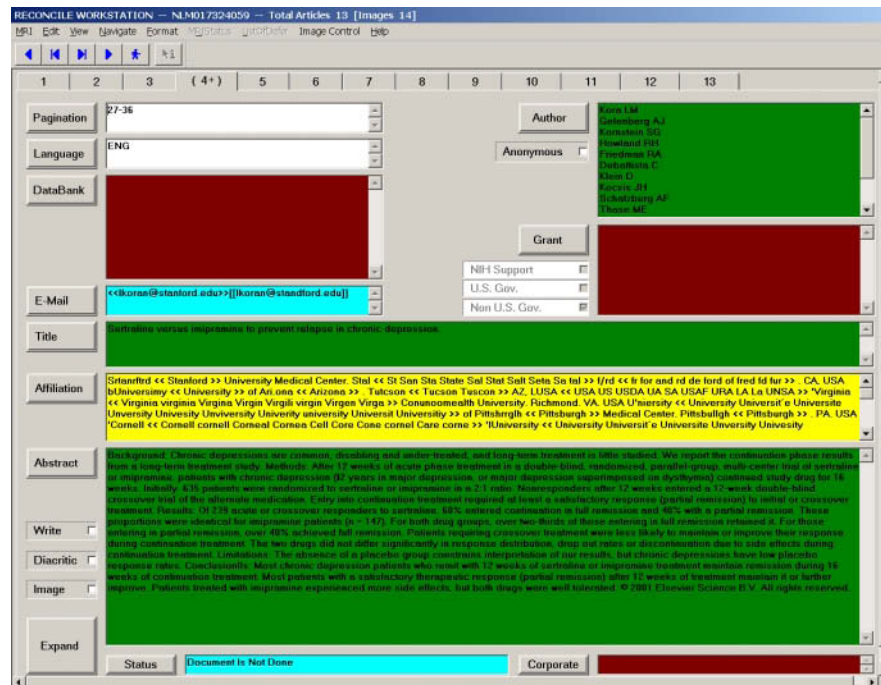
RECONCILE WORKSTATION — NLM017324059 — Total Articles 13 [Images 14]

MRI Edit View Navigate Format MGStatus ListOfDefer Image Control Help

1 2 3 (4+) 5 6 7 8 9 10 11 12 13

Pagination 27-36

Language ENG

DataBank

Author

Kora LM
Gelenberg AJ
Kornstein SG
Howland RH
Friedman RA
DeBattista C
Klein D
Kocsis JH
Schatzberg AF
Thase ME

Anonymous

Grant

NIH Support
U.S. Gov.
Non U.S. Gov.

E-Mail <<lkoran@stanford.edu>>[[lkoran@standford.edu]]

Title Sertraline versus imipramine to prevent relapse in chronic depression.

Affiliation Srtanrftrd << Stanford >> University Medical Center. Stal << St San Sta State Sal Stat Salt Seta Sa tal >> f/rd << fr for and rd de ford of fred fd fur >> . CA, USA bUniversimy << University >> of Ari.ona << Arizona >> . Tutcson << Tucson Tuscon >> AZ, LUSA << USA US USDA UA SA USAF URA LA La UNSA >> 'Virginia << Virginia virginia Virgina Virgin Virgili virgin Virgen Virga >> Conunoomealth University. Richmond, VA, USA U'niersity << University Universit'e Universite Unversity Univesity University university Universit Universitiy >> of Pittshrrglh << Pittsburgh >> Medical Center. Pittsbullgh << Pittsburgh >> . PA, USA 'Cornell << Cornell cornell Corneal Cornea Cell Core Cone cornel Care corne >> 'lUniversity << University Universit'e Universite Unversity University

Abstract Background: Chronic depressions are common, disabling and under-treated, and long-term treatment is little studied. We report the continuation phase results from a long-term treatment study. Methods: After 12 weeks of acute phase treatment in a double-blind, randomized, parallel-group, multi-center trial of sertraline or imipramine, patients with chronic depression (82 years in major depression, or major depression superimposed on dysthymia) continued study drug for 16 weeks. Initially, 635 patients were randomized to sertraline or imipramine in a 2:1 ratio. Nonresponders after 12 weeks entered a 12-week double-blind crossover trial of the alternate medication. Entry into continuation treatment required at least a satisfactory response (partial remission) to initial or crossover treatment. Results: Of 239 acute or crossover responders to sertraline, 68% entered continuation in full remission and 40% with a partial remission. These proportions were identical for imipramine patients (n = 147). For both drug groups, over two-thirds of those entering in full remission retained it. For those entering in partial remission, over 40% achieved full remission. Patients requiring crossover treatment were less likely to maintain or improve their response during continuation treatment. The two drugs did not differ significantly in response distribution, drop out rates or discontinuation due to side effects during continuation treatment. Limitations: The absence of a placebo group constrains interpretation of our results, but chronic depressions have low placebo response rates. Conclusions: Most chronic depression patients who remit with 12 weeks of sertraline or imipramine treatment maintain remission during 16 weeks of continuation treatment. Most patients with a satisfactory therapeutic response (partial remission) after 12 weeks of treatment maintain it or further improve. Patients treated with imipramine experienced more side effects, but both drugs were well tolerated. © 2001 Elsevier Science B.V. All rights reserved.

Write
Diacritic
Image

Expand

Status Document Is Not Done

Corporate